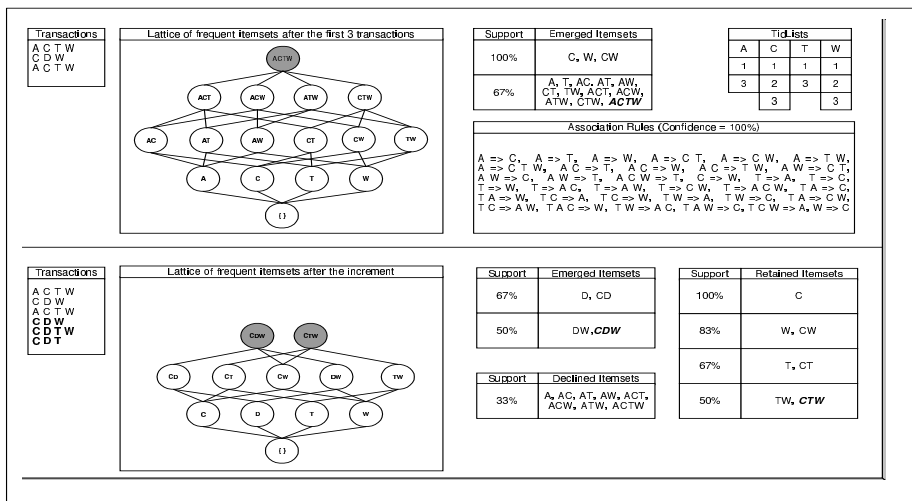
Transactions
A C T W
C D W
A C T W

Lattice of frequent itemsets after the first 3 transactions

ACTW

ACT ACW ATW CTW

AC AT AW CT CW TW

A C T W

{ }

| Support | Emerged Itemsets |
|---|---|
| 100% | C, W, CW |
| 67% | A, T, AC, AT, AW, CT, TW, ACT, ACW, ATW, CTW, ***ACTW*** |

TidLists

| A | C | T | W |
|---|---|---|---|
| 1 | 1 | 1 | 1 |
| 3 | 2 | 3 | 2 |
|  | 3 |  | 3 |

Association Rules (Confidence = 100%)

A => C, A => T, A => W, A => C T, A => C W, A => T W, A => C T W, A C => T, A C => W, A C => T W, A W => C, A W => C, A W => T, A C W => T, C => W, T => A, T => C, T => W, T => A C, T => A W, T => C W, T => A C W, T A => C, T A => W, T C => A, T C => W, T W => A, T W => C, T A => C W, T C => A W, T A C => W, T W => A C, T A W => C, T C W => A, W => C

Transactions
A C T W
C D W
A C T W
**C D W**
**C D T W**
**C D T**

Lattice of frequent itemsets after the increment

CDW CTW

CD CT CW DW TW

C D T W

{ }

| Support | Emerged Itemsets |
|---|---|
| 67% | D, CD |
| 50% | DW, ***CDW*** |

| Support | Declined Itemsets |
|---|---|
| 33% | A, AC, AT, AW, ACT, ACW, ATW, ACTW |

| Support | Retained Itemsets |
|---|---|
| 100% | C |
| 83% | W, CW |
| 67% | T, CT |
| 50% | TW, ***CTW*** |